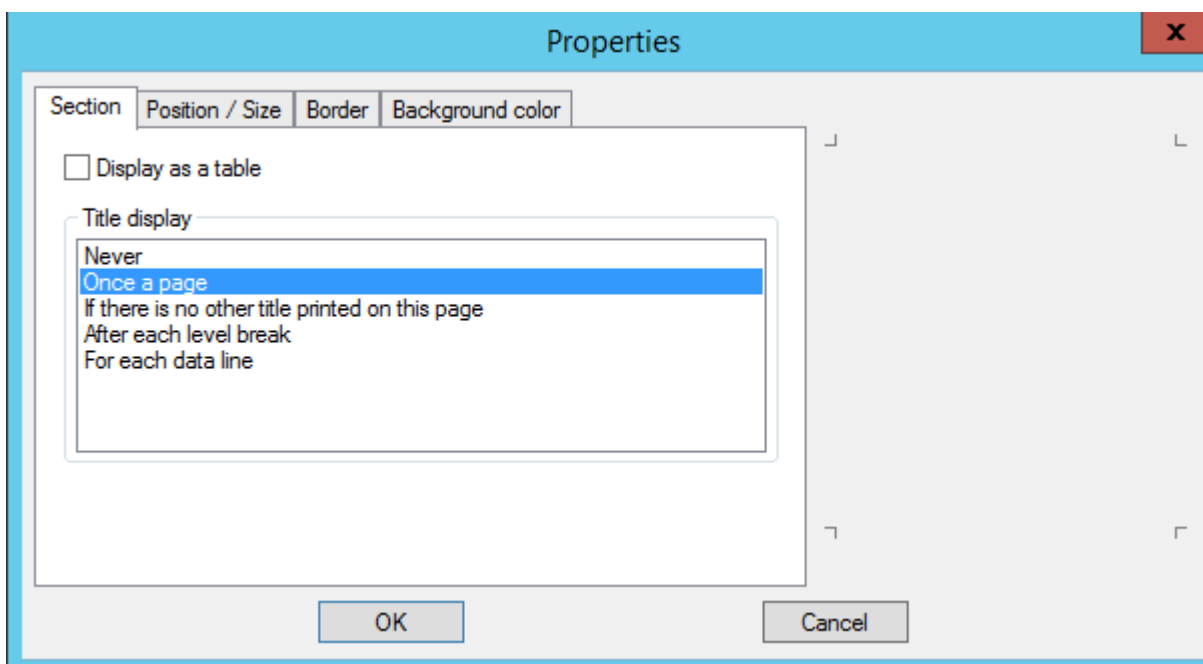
Properties

x

Section | Position / Size | Border | Background color

Display as a table

Title display

Never
Once a page
If there is no other title printed on this page
After each level break
For each data line

OK

Cancel